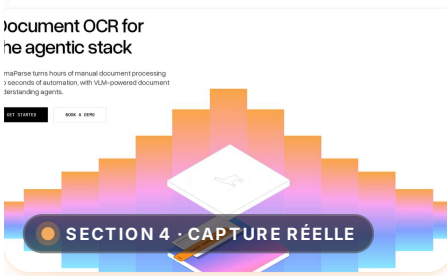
Document OCR for
he agentic stack

maParse turns hours of manual document processing
o seconds of automation, with VLM-powered document
derstanding agents.

ET STARTED

BOOK A DEMO

SECTION 4 · CAPTURE RÉELLE